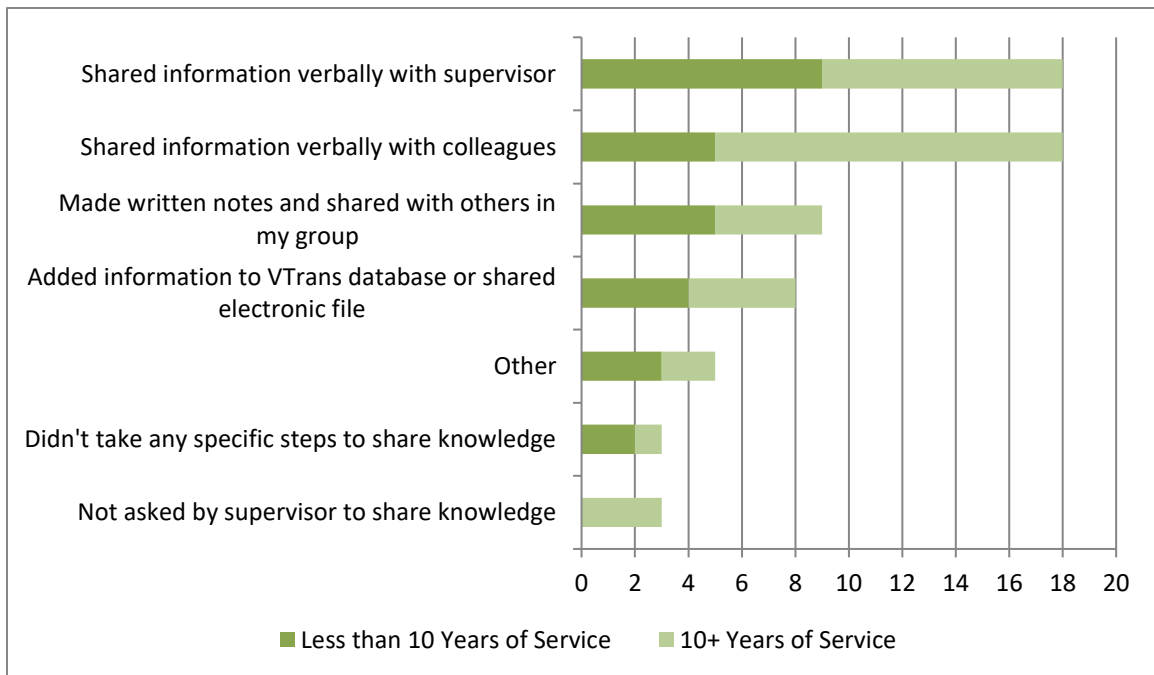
Shared information verbally with supervisor

Shared information verbally with colleagues

Made written notes and shared with others in my group

Added information to VTrans database or shared electronic file

Other

Didn't take any specific steps to share knowledge

Not asked by supervisor to share knowledge

0 2 4 6 8 10 12 14 16 18 20

Less than 10 Years of Service 10+ Years of Service